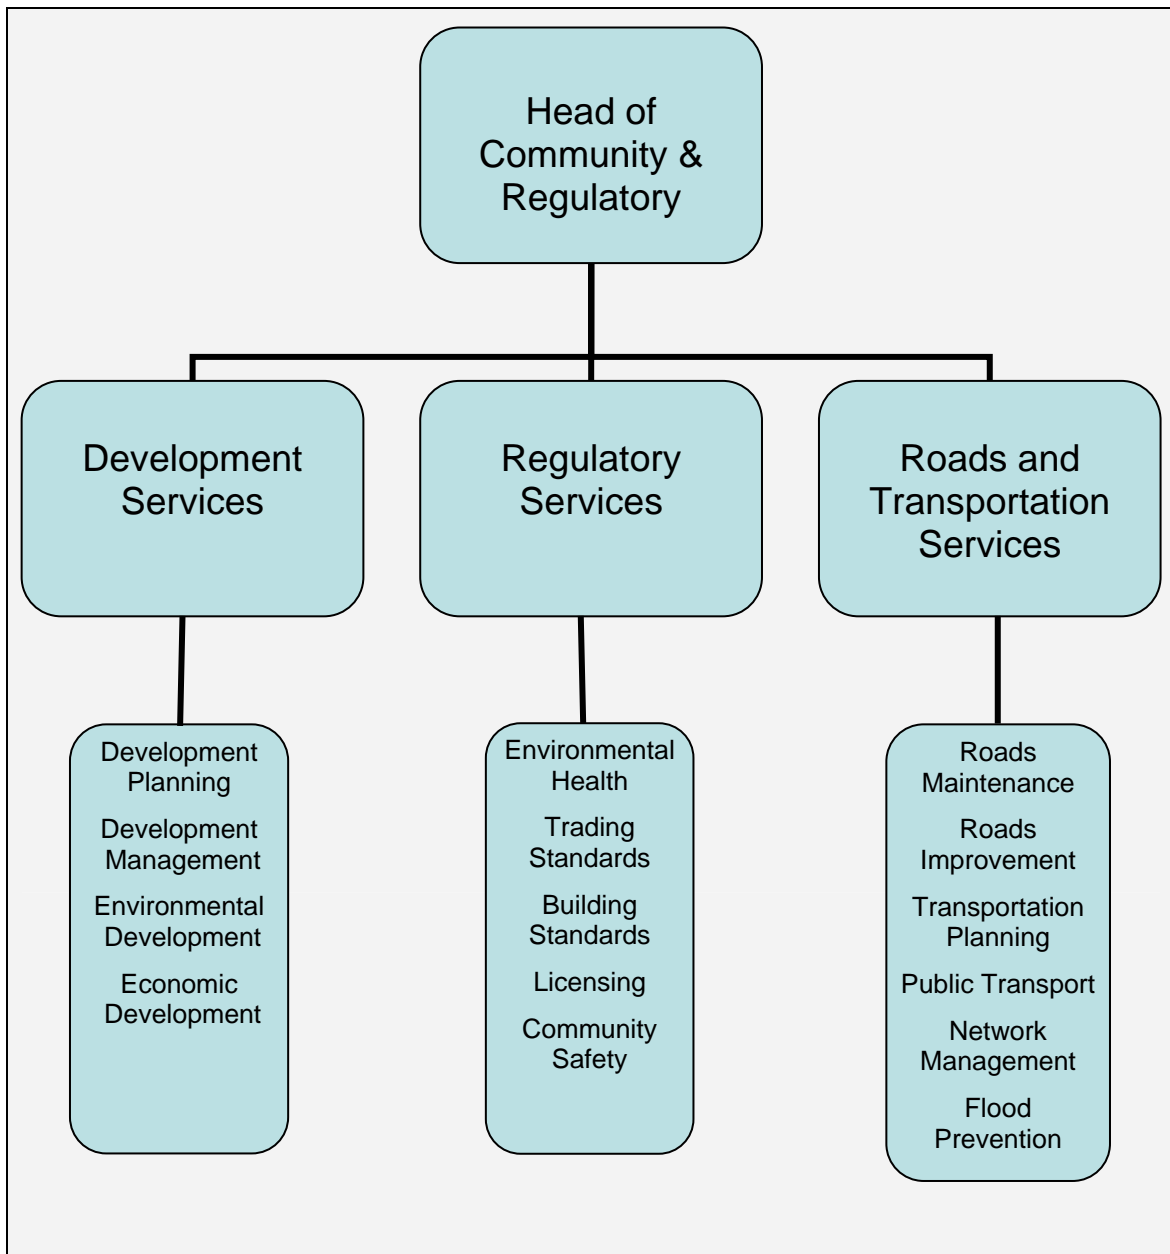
Head of Community & Regulatory

Development Services

Regulatory Services

Roads and Transportation Services

Development Planning

Development Management

Environmental Development

Economic Development

Environmental Health

Trading Standards

Building Standards

Licensing

Community Safety

Roads Maintenance

Roads Improvement

Transportation Planning

Public Transport

Network Management

Flood Prevention